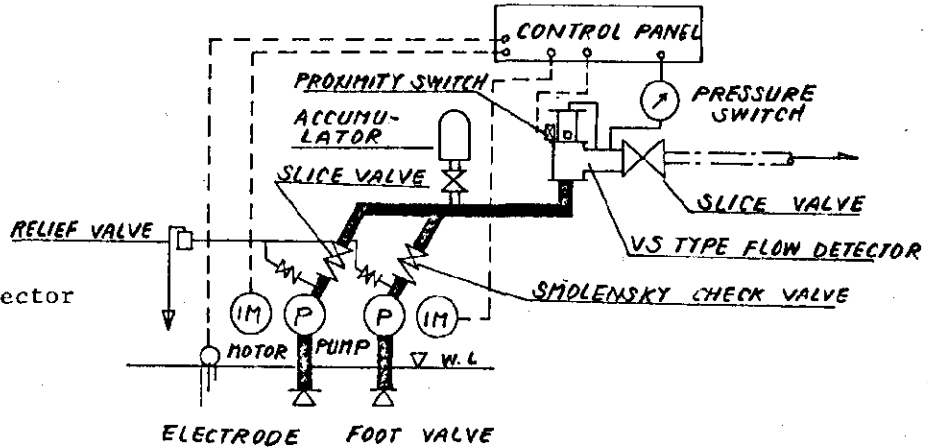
CONTROL PANEL

PROXIMITY SWITCH

PRESSURE SWITCH

ACCUMULATOR

SLICE VALVE

SLICE VALVE

RELIEF VALVE

VS TYPE FLOW DETECTOR

ector

SMOLENSKY CHECK VALVE

IM

P

P

IM

MOTOR

PUMP

W.L

ELECTRODE

FOOT VALVE